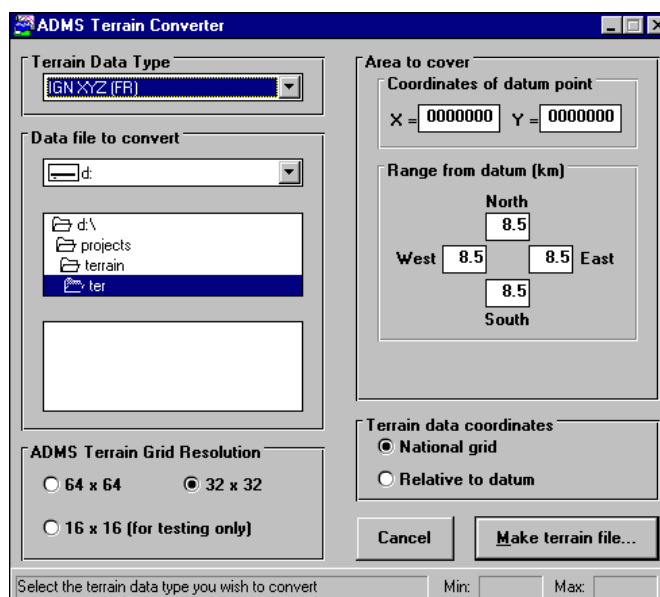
ADMS Terrain Converter

Terrain Data Type
IGN XYZ (FR)

Data file to convert
d:

d:\
projects
terrain
ter

ADMS Terrain Grid Resolution
64 x 64
32 x 32
16 x 16 (for testing only)

Area to cover
Coordinates of datum point
X = 0000000 Y = 0000000

Range from datum (km)
North
8.5
West 8.5
8.5 East
8.5
South

Terrain data coordinates
National grid
Relative to datum

Cancel
Make terrain file...

Select the terrain data type you wish to convert
Min:
Max: